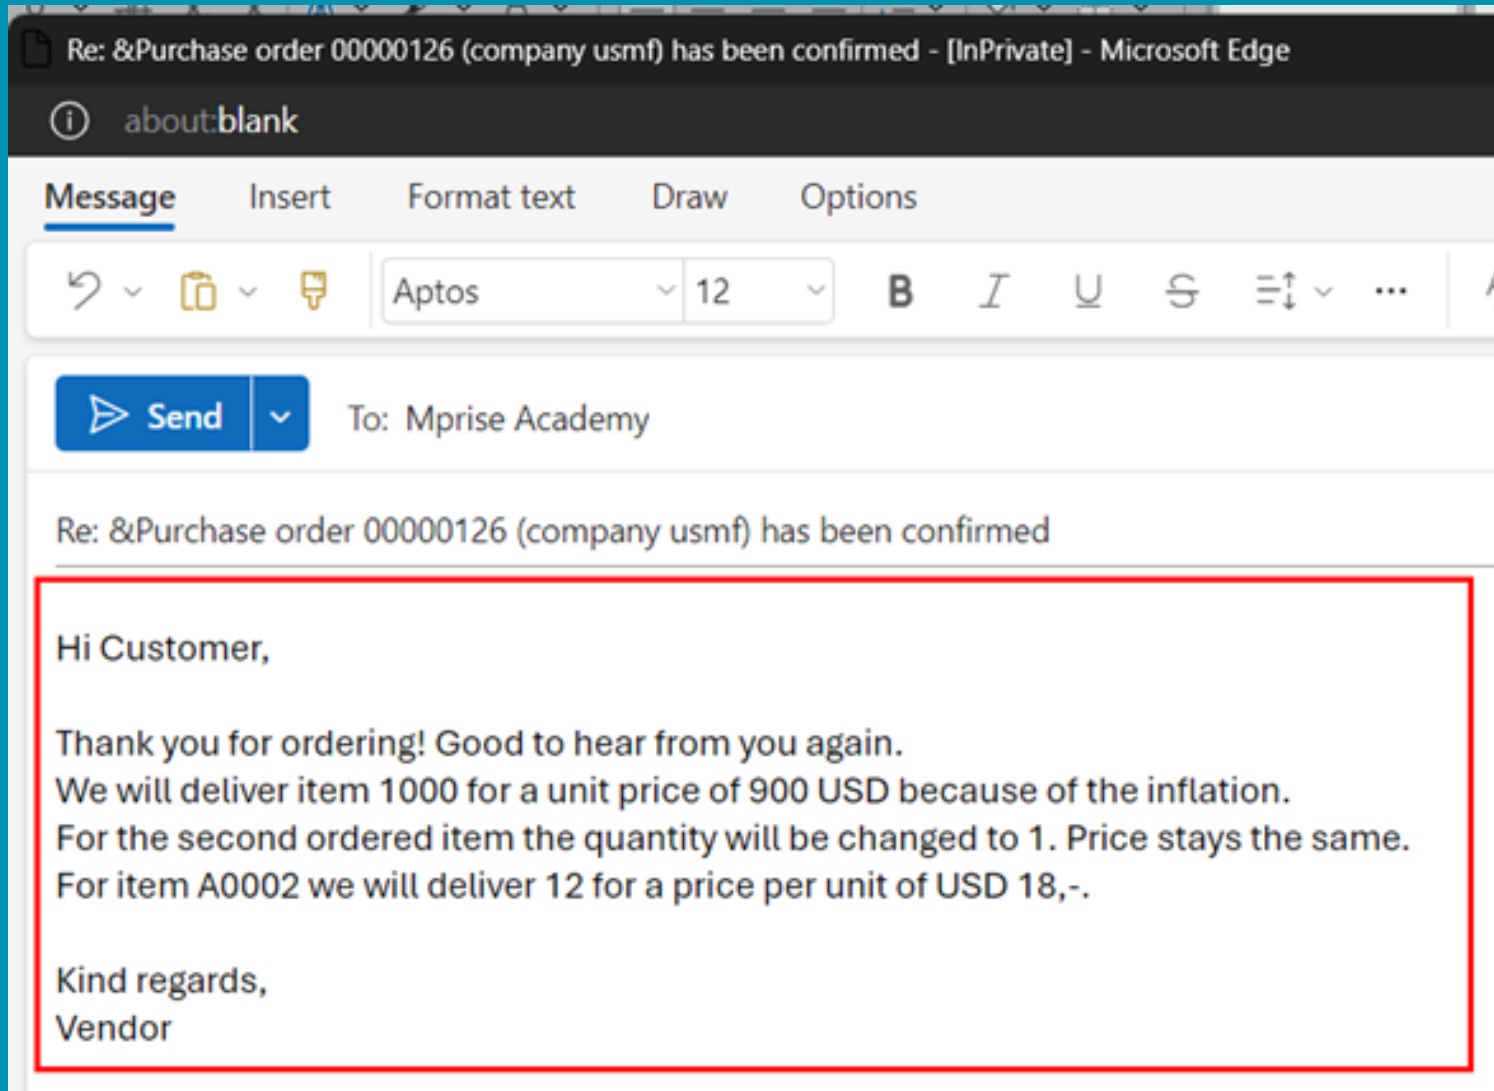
Re: &Purchase order 00000126 (company usmf) has been confirmed - [InPrivate] - Microsoft Edge

about:blank

Message Insert Format text Draw Options

Aptos 12

B I U S

Send

To: Mprise Academy

Re: &Purchase order 00000126 (company usmf) has been confirmed

Hi Customer,

Thank you for ordering! Good to hear from you again.
We will deliver item 1000 for a unit price of 900 USD because of the inflation.
For the second ordered item the quantity will be changed to 1. Price stays the same.
For item A0002 we will deliver 12 for a price per unit of USD 18,-.

Kind regards,
Vendor